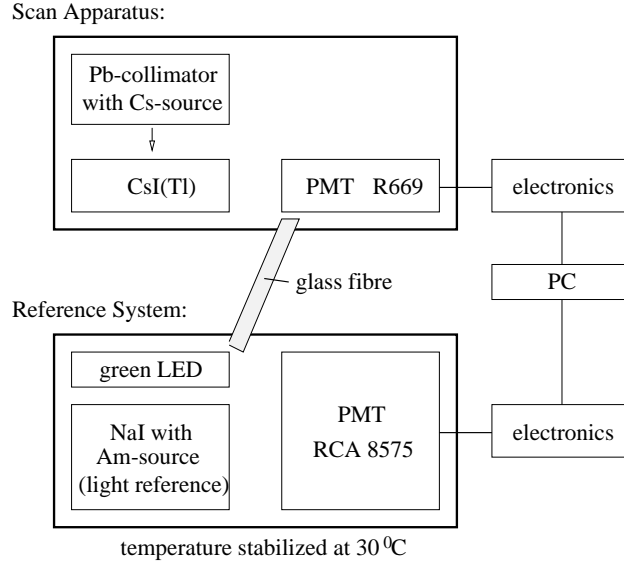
Scan Apparatus:

Pb-collimator with Cs-source

CsI(Tl)

PMT R669

electronics

glass fibre

PC

Reference System:

green LED

NaI with Am-source (light reference)

PMT RCA 8575

electronics

temperature stabilized at 30 $^0$C